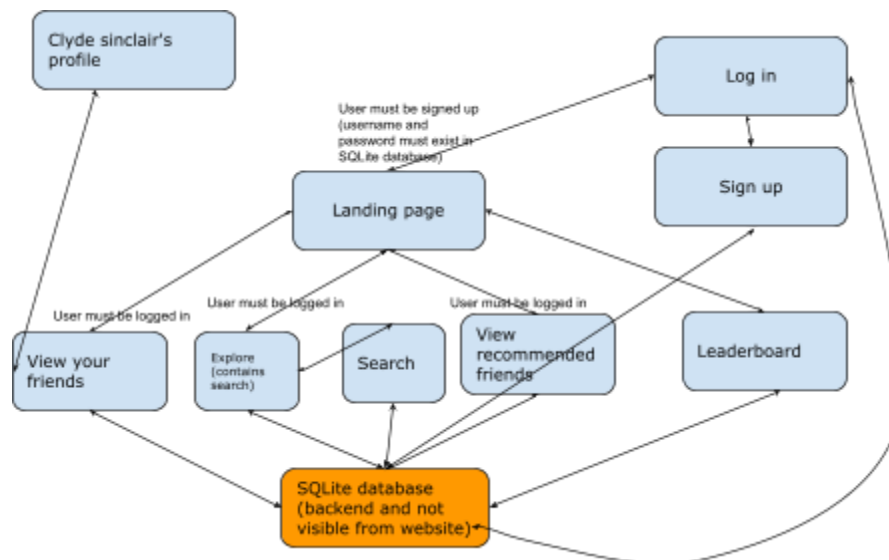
Clyde sinclair's profile

Log in

User must be signed up (username and password must exist in SQLite database)

Sign up

Landing page

User must be logged in

User must be logged in

User must be logged in

View your friends

Explore (contains search)

Search

View recommended friends

Leaderboard

SQLite database (backend and not visible from website)